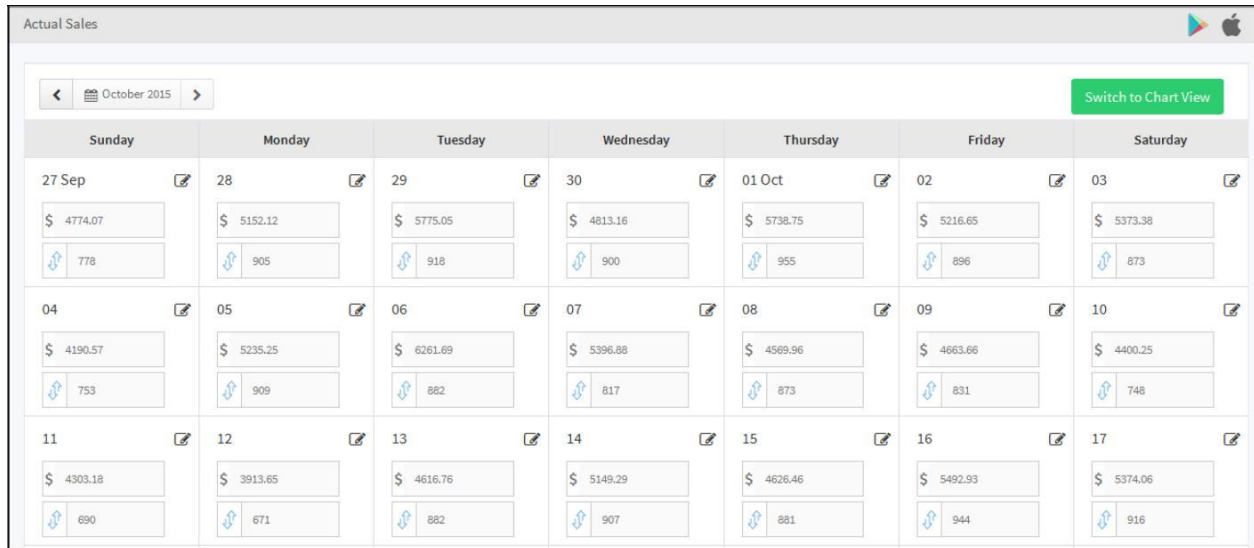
Actual Sales

October 2015

Switch to Chart View

| Sunday | Monday | Tuesday | Wednesday | Thursday | Friday | Saturday |
|---|---|---|---|---|---|---|
| 27 Sep<br>$ 4774.07<br>778 | 28<br>$ 5152.12<br>905 | 29<br>$ 5775.05<br>918 | 30<br>$ 4813.16<br>900 | 01 Oct<br>$ 5738.75<br>955 | 02<br>$ 5216.65<br>896 | 03<br>$ 5373.38<br>873 |
| 04<br>$ 4190.57<br>753 | 05<br>$ 5235.25<br>909 | 06<br>$ 6261.69<br>882 | 07<br>$ 5396.88<br>817 | 08<br>$ 4569.96<br>873 | 09<br>$ 4663.66<br>831 | 10<br>$ 4400.25<br>748 |
| 11<br>$ 4303.18<br>690 | 12<br>$ 3913.65<br>671 | 13<br>$ 4616.76<br>882 | 14<br>$ 5149.29<br>907 | 15<br>$ 4626.46<br>881 | 16<br>$ 5492.93<br>944 | 17<br>$ 5374.06<br>916 |